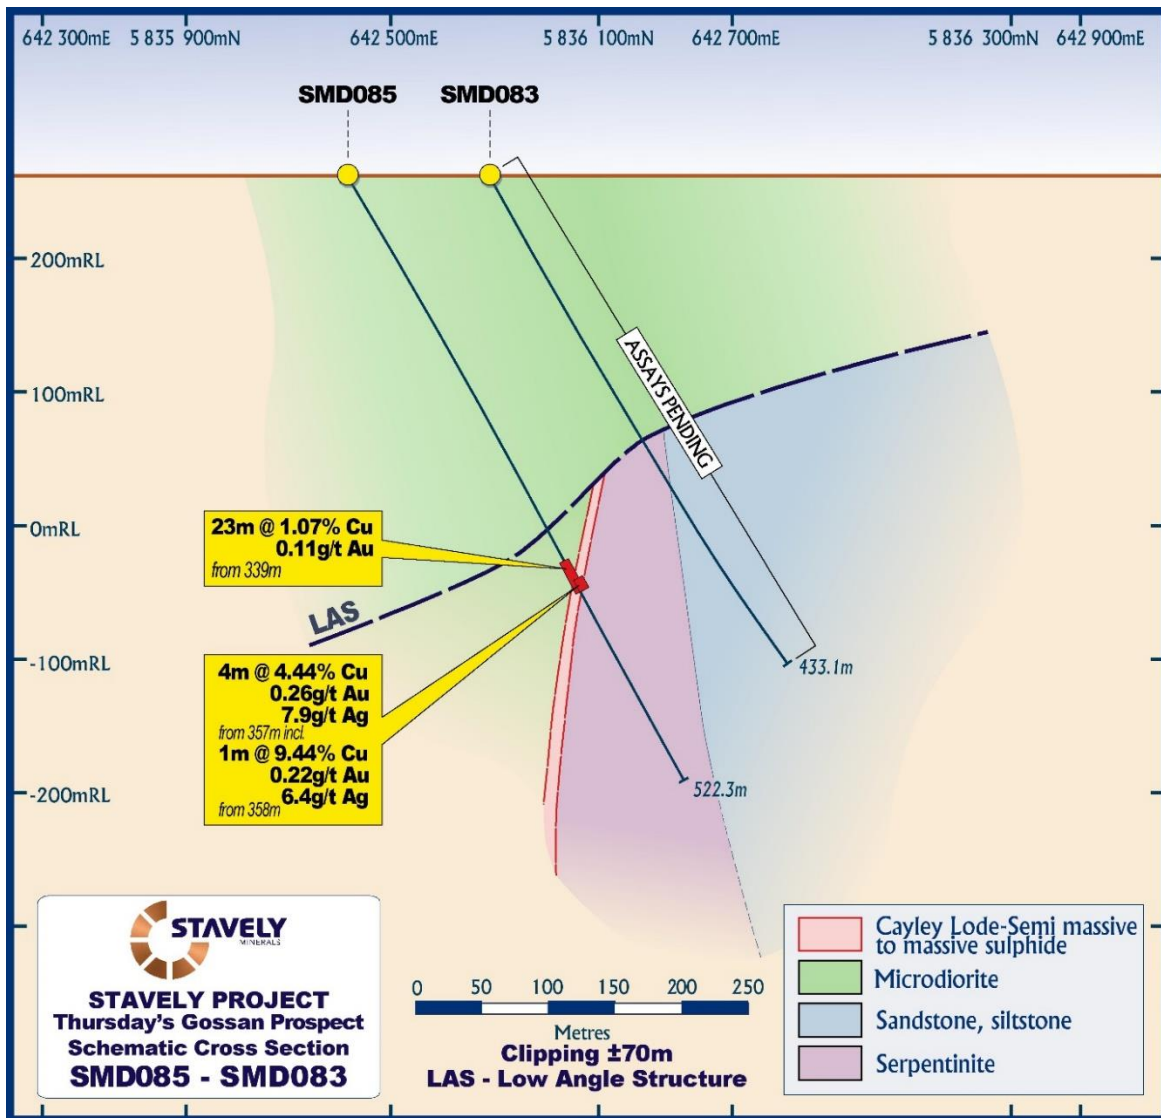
642 300mE 5 835 900mN 642 500mE 5 836 100mN 642 700mE 5 836 300mN 642 900mE

SMD085 SMD083

200mRL

100mRL

0mRL

-100mRL

-200mRL

ASSAYS PENDING

23m @ 1.07% Cu
0.11g/t Au
from 339m

LAS

4m @ 4.44% Cu
0.26g/t Au
7.9g/t Ag
from 357m incl.
1m @ 9.44% Cu
0.22g/t Au
6.4g/t Ag
from 358m

433.1m

522.3m

STAVELY MINERALS

STAVELY PROJECT
Thursday's Gossan Prospect
Schematic Cross Section
SMD085 - SMD083

0 50 100 150 200 250
Metres
Clipping ±70m
LAS - Low Angle Structure

| | |
|---|---|
| | Cayley Lode-Semi massive to massive sulphide |
| | Microdiorite |
| | Sandstone, siltstone |
| | Serpentinite |